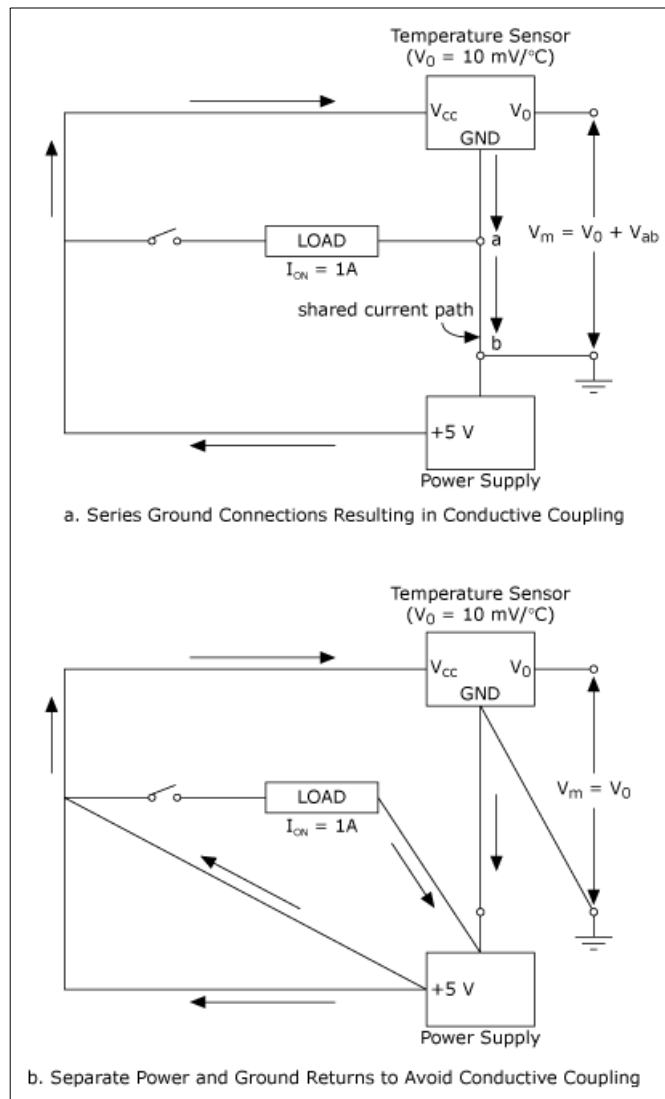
Temperature Sensor
($V_0$ = 10 mV/°C)

$V_{cc}$

$V_0$

GND

LOAD

$I_{ON}$ = 1A

a

$V_m = V_0 + V_{ab}$

shared current path

b

+5 V

Power Supply

a. Series Ground Connections Resulting in Conductive Coupling

Temperature Sensor
($V_0$ = 10 mV/°C)

$V_{cc}$

$V_0$

GND

LOAD

$I_{ON}$ = 1A

$V_m = V_0$

+5 V

Power Supply

b. Separate Power and Ground Returns to Avoid Conductive Coupling